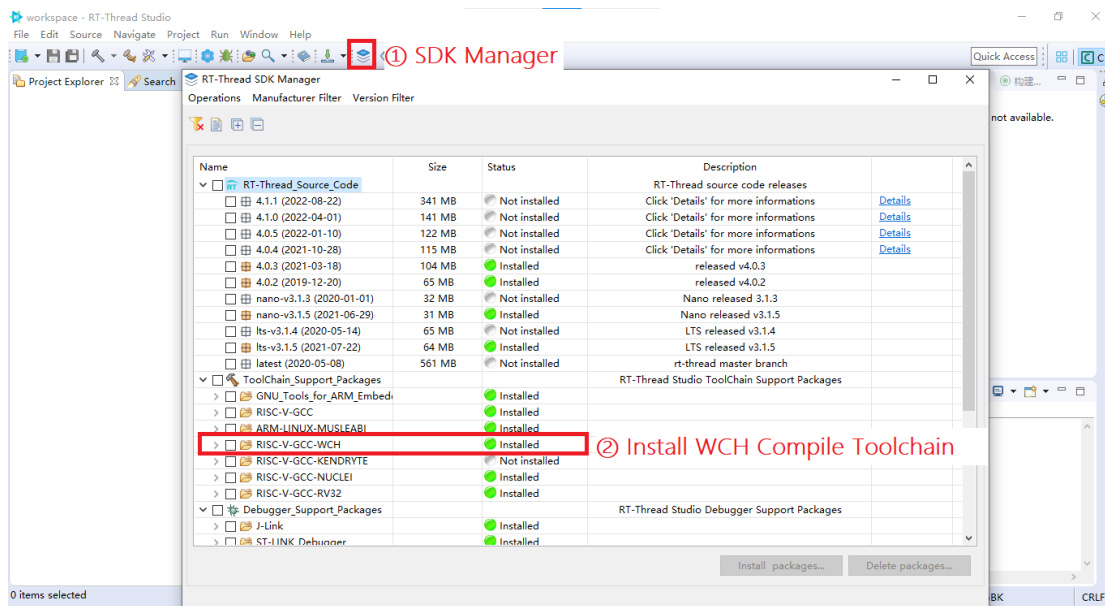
workspace - RT-Thread Studio
File Edit Source Navigate Project Run Window Help
① SDK Manager
Quick Access
Project Explorer
Search
RT-Thread SDK Manager
Operations Manufacturer Filter Version Filter
not available.

| Name | Size | Status | Description | |
|---|---|---|---|---|
| RT-Thread_Source_Code | | | RT-Thread source code releases | |
| 4.1.1 (2022-08-22) | 341 MB | Not installed | Click 'Details' for more informations | Details |
| 4.1.0 (2022-04-01) | 141 MB | Not installed | Click 'Details' for more informations | Details |
| 4.0.5 (2022-01-10) | 122 MB | Not installed | Click 'Details' for more informations | Details |
| 4.0.4 (2021-10-28) | 115 MB | Not installed | Click 'Details' for more informations | Details |
| 4.0.3 (2021-03-18) | 104 MB | Installed | released v4.0.3 | |
| 4.0.2 (2019-12-20) | 65 MB | Installed | released v4.0.2 | |
| nano-v3.1.3 (2020-01-01) | 32 MB | Not installed | Nano released 3.1.3 | |
| nano-v3.1.5 (2021-06-29) | 31 MB | Installed | Nano released v3.1.5 | |
| lts-v3.1.4 (2020-05-14) | 65 MB | Not installed | LTS released v3.1.4 | |
| lts-v3.1.5 (2021-07-22) | 64 MB | Installed | LTS released v3.1.5 | |
| latest (2020-05-08) | 561 MB | Not installed | rt-thread master branch | |
| ToolChain_Support_Packages | | | RT-Thread Studio ToolChain Support Packages | |
| GNU_Tools_for_ARM_Embed | | Installed | | |
| RISC-V-GCC | | Installed | | |
| ARM-LINUX-MUSLEABI | | Installed | | |
| RISC-V-GCC-WCH | | Installed | | |
| RISC-V-GCC-KENDRYTE | | Not installed | | |
| RISC-V-GCC-NUCLEI | | Installed | | |
| RISC-V-GCC-RV32 | | Installed | | |
| Debugger_Support_Packages | | | RT-Thread Studio Debugger Support Packages | |
| J-Link | | Installed | | |
| ST-LINK_Debugger | | Installed | | |

② Install WCH Compile Toolchain
Install packages... Delete packages...
0 items selected
BK CRLF